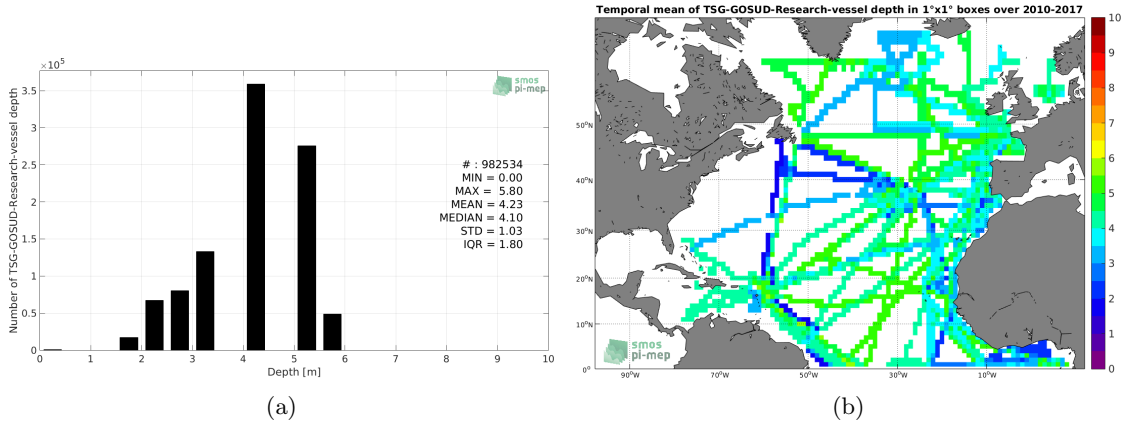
$\times 10^5$

smos
pi-mep

Number of TSG-GOSUD-Research-vessel depth

3.5
3
2.5
2
1.5
1
0.5
0

0 1 2 3 4 5 6 7 8 9 10

Depth [m]

# : 982534
MIN = 0.00
MAX = 5.80
MEAN = 4.23
MEDIAN = 4.10
STD = 1.03
IQR = 1.80

(a)

Temporal mean of TSG-GOSUD-Research-vessel depth in 1°x1° boxes over 2010-2017

50°N
40°N
30°N
20°N
10°N

90°W 70°W 50°W 30°W 10°W

smos
pi-mep

10
9
8
7
6
5
4
3
2
1
0

(b)